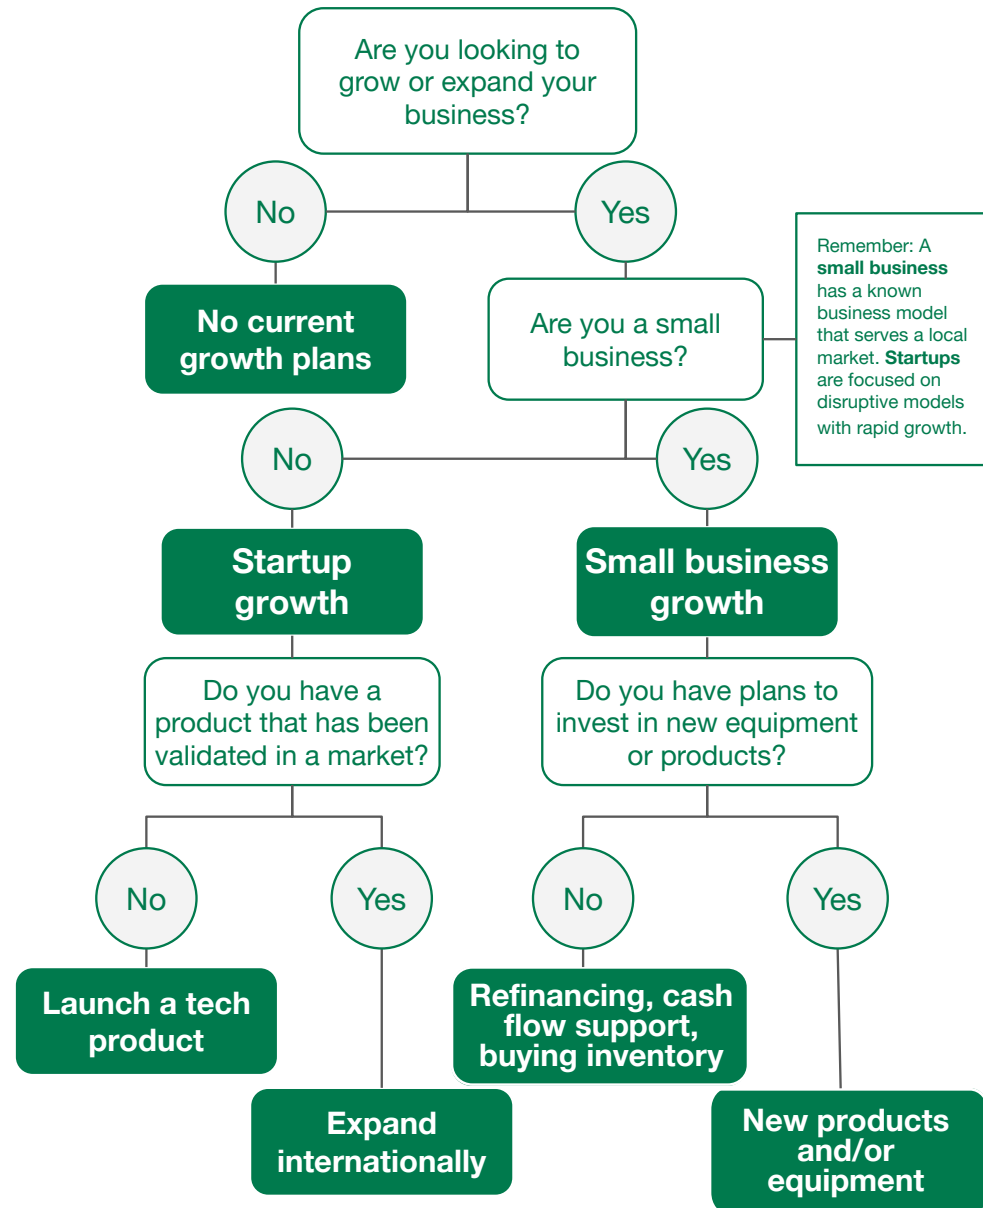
Are you looking to grow or expand your business?

No

Yes

No current growth plans

Are you a small business?

Remember: A **small business** has a known business model that serves a local market. **Startups** are focused on disruptive models with rapid growth.

No

Yes

Startup growth

Small business growth

Do you have a product that has been validated in a market?

Do you have plans to invest in new equipment or products?

No

Yes

No

Yes

Launch a tech product

Expand internationally

Refinancing, cash flow support, buying inventory

New products and/or equipment